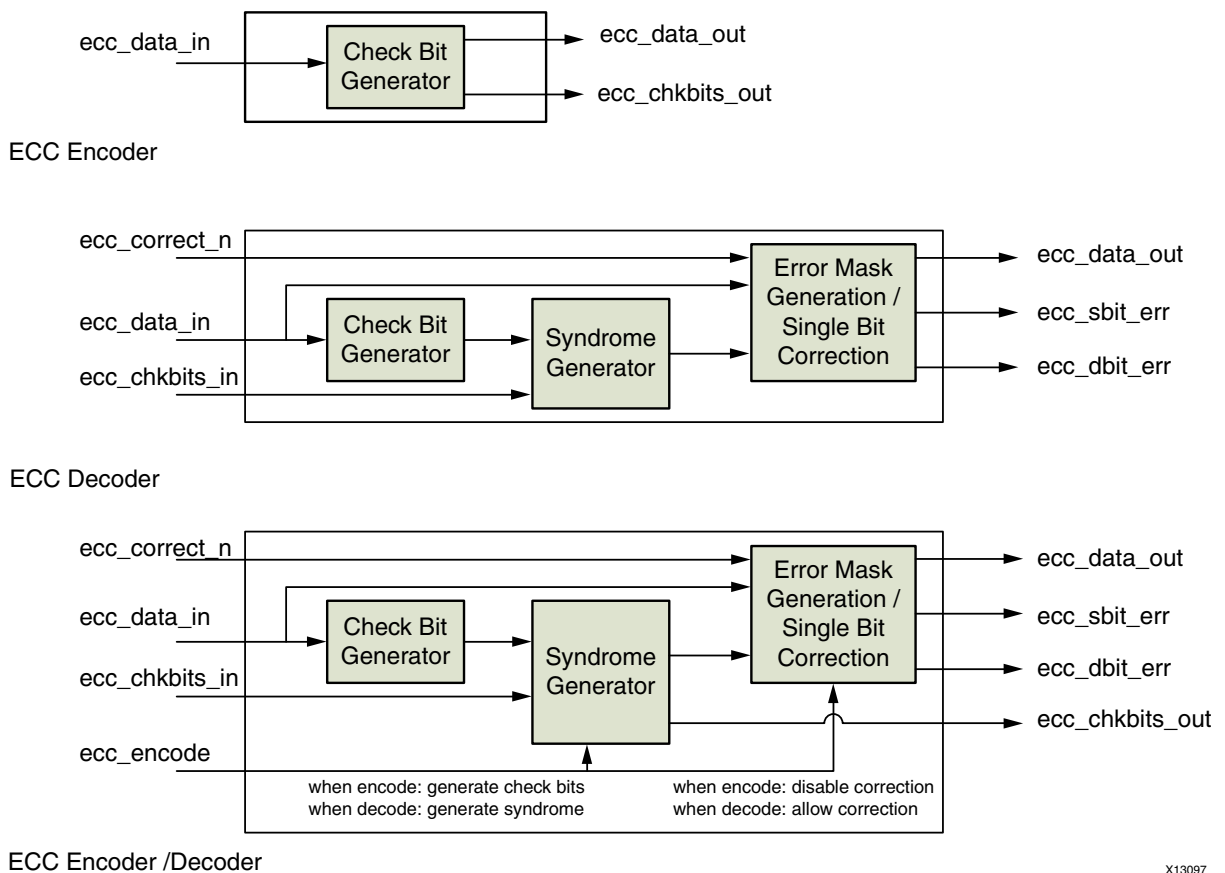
ecc_data_in
Check Bit Generator
ecc_data_out
ecc_chkbits_out

ECC Encoder

ecc_correct_n
ecc_data_in
ecc_chkbits_in
Check Bit Generator
Syndrome Generator
Error Mask Generation / Single Bit Correction
ecc_data_out
ecc_sbit_err
ecc_dbit_err

ECC Decoder

ecc_correct_n
ecc_data_in
ecc_chkbits_in
ecc_encode
Check Bit Generator
Syndrome Generator
Error Mask Generation / Single Bit Correction
ecc_data_out
ecc_sbit_err
ecc_dbit_err
ecc_chkbits_out
when encode: generate check bits
when decode: generate syndrome
when encode: disable correction
when decode: allow correction

ECC Encoder /Decoder

X13097